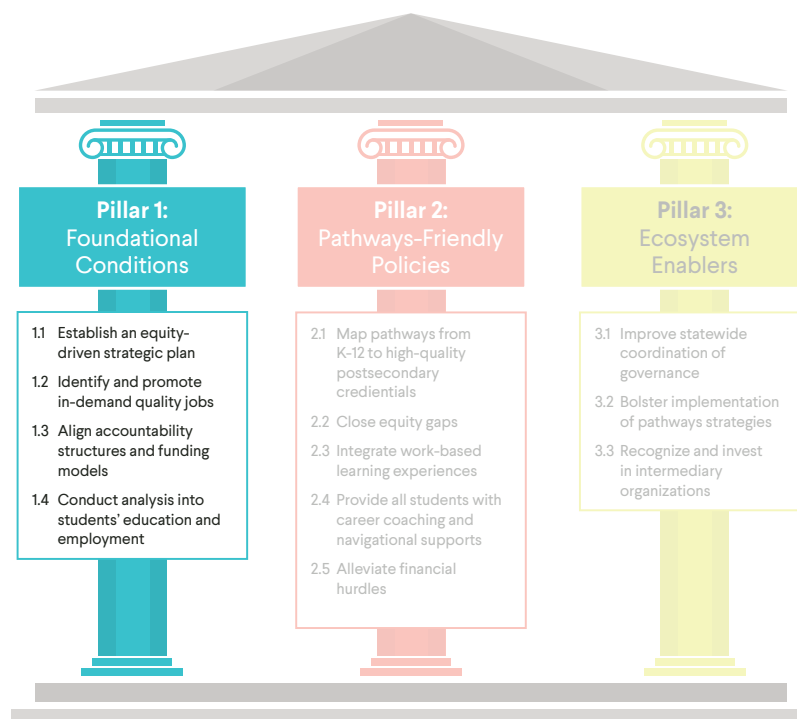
Pillar 1:
Foundational Conditions

1.1 Establish an equity-driven strategic plan
1.2 Identify and promote in-demand quality jobs
1.3 Align accountability structures and funding models
1.4 Conduct analysis into students' education and employment

Pillar 2:
Pathways-Friendly Policies

2.1 Map pathways from K-12 to high-quality postsecondary credentials
2.2 Close equity gaps
2.3 Integrate work-based learning experiences
2.4 Provide all students with career coaching and navigational supports
2.5 Alleviate financial hurdles

Pillar 3:
Ecosystem Enablers

3.1 Improve statewide coordination of governance
3.2 Bolster implementation of pathways strategies
3.3 Recognize and invest in intermediary organizations